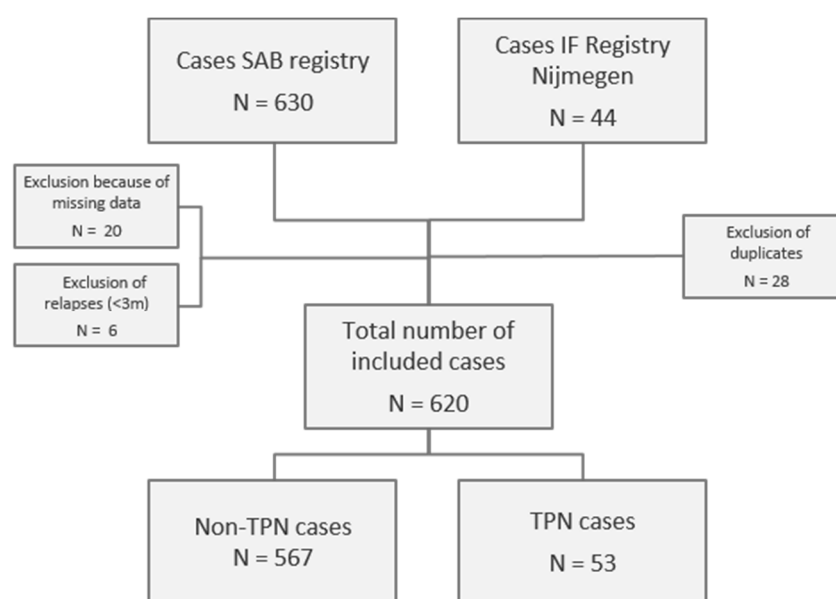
Cases SAB registry
N = 630

Cases IF Registry Nijmegen
N = 44

Exclusion because of missing data
N = 20

Exclusion of relapses (<3m)
N = 6

Exclusion of duplicates
N = 28

Total number of included cases
N = 620

Non-TPN cases
N = 567

TPN cases
N = 53